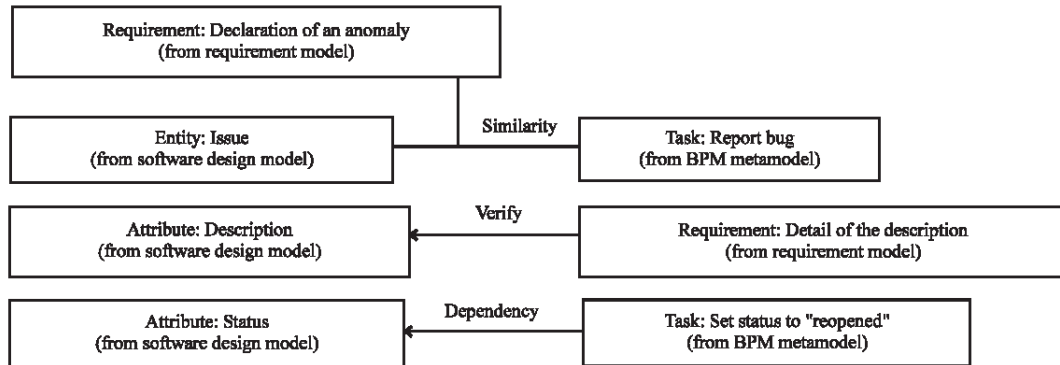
Requirement: Declaration of an anomaly
(from requirement model)

Entity: Issue
(from software design model)

Similarity

Task: Report bug
(from BPM metamodel)

Attribute: Description
(from software design model)

Verify

Requirement: Detail of the description
(from requirement model)

Attribute: Status
(from software design model)

Dependency

Task: Set status to "reopened"
(from BPM metamodel)